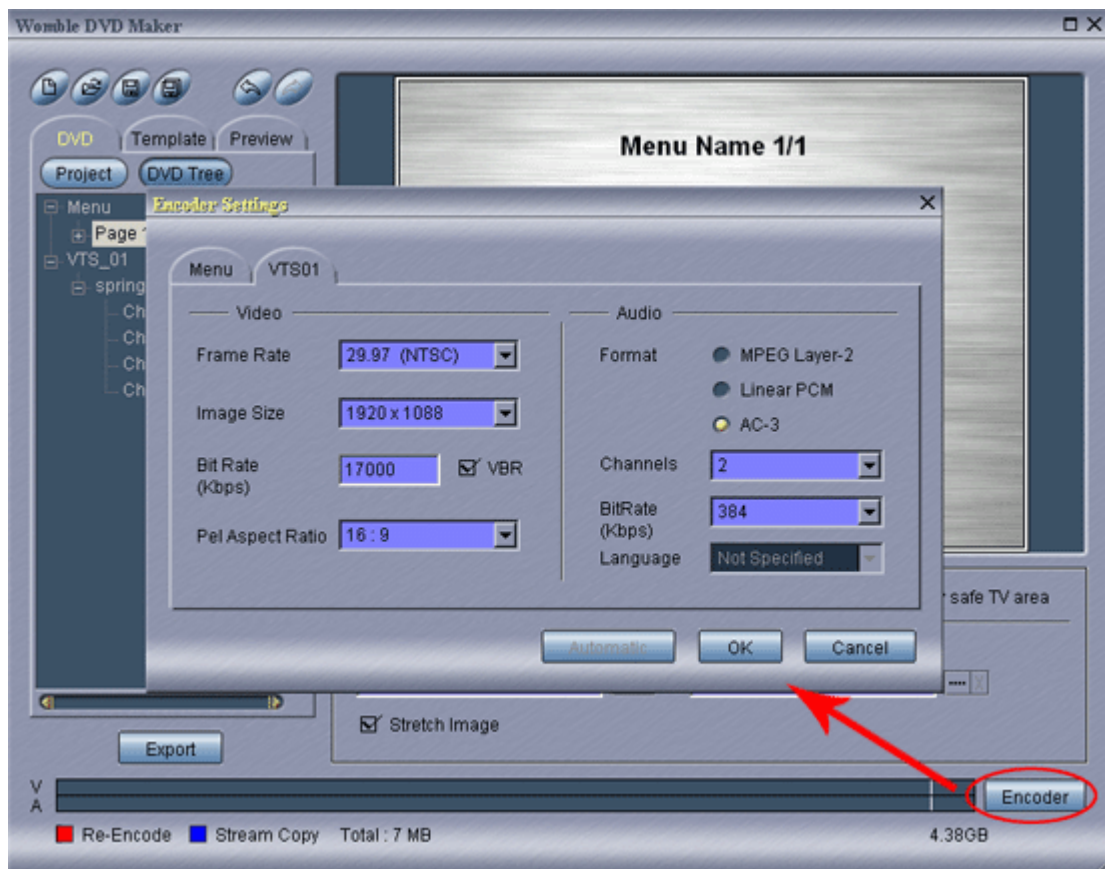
Womble DVD Maker

DVD Template Preview

Project DVD Tree

Menu
Page 1
VTS_01
spring
Ch
Ch
Ch
Ch

Menu Name 1/1

Encoder Settings

Menu VTS01

Video

Frame Rate 29.97 (NTSC)

Image Size 1920 x 1088

Bit Rate (Kbps) 17000 VBR

Pel Aspect Ratio 16 : 9

Audio

Format MPEG Layer-2
Linear PCM
AC-3

Channels 2

BitRate (Kbps) 384

Language Not Specified

Automatic OK Cancel

safe TV area

Stretch Image

Export

V
A

Encoder

Re-Encode Stream Copy Total : 7 MB 4.38GB